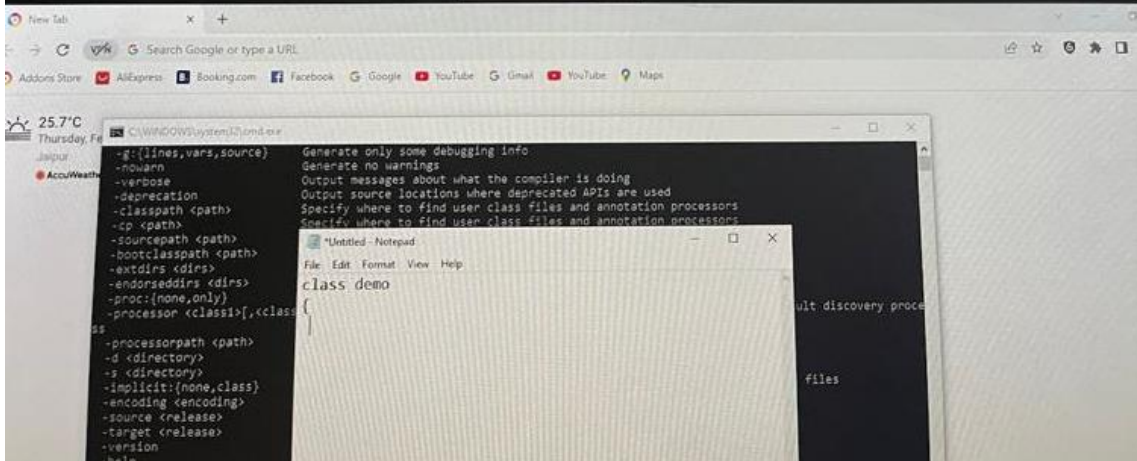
New Tab
Search Google or type a URL
Addons Store AliExpress Booking.com Facebook Google YouTube Gmail YouTube Maps

25.7°C
Thursday, Fe
Jaipur
AccuWeath

C:\WINDOWS\system32\cmd.exe
-g:{lines,vars,source} Generate only some debugging info
-nowarn Generate no warnings
-verbose Output messages about what the compiler is doing
-deprecation Output source locations where deprecated APIs are used
-classpath <path> Specify where to find user class files and annotation processors
-cp <path> Specify where to find user class files and annotation processors
-sourcepath <path>
-bootclasspath <path>
-extdirs <dirs>
-endorseddirs <dirs>
-proc:{none,only}
-processor <class1>[,<class ult discovery proce
ss
-processorpath <path>
-d <directory>
-s <directory>
-implicit:{none,class} files
-encoding <encoding>
-source <release>
-target <release>
-version

*Untitled - Notepad
File Edit Format View Help
class demo
{